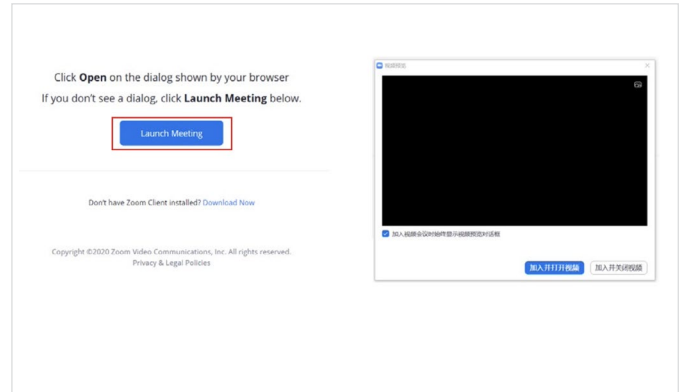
Click **Open** on the dialog shown by your browser
If you don't see a dialog, click **Launch Meeting** below.

Launch Meeting

Don't have Zoom Client installed? Download Now

Copyright ©2020 Zoom Video Communications, Inc. All rights reserved.
Privacy & Legal Policies

视频预览

加入视频会议时始终显示视频预览对话框

加入并打开视频

加入并关闭视频